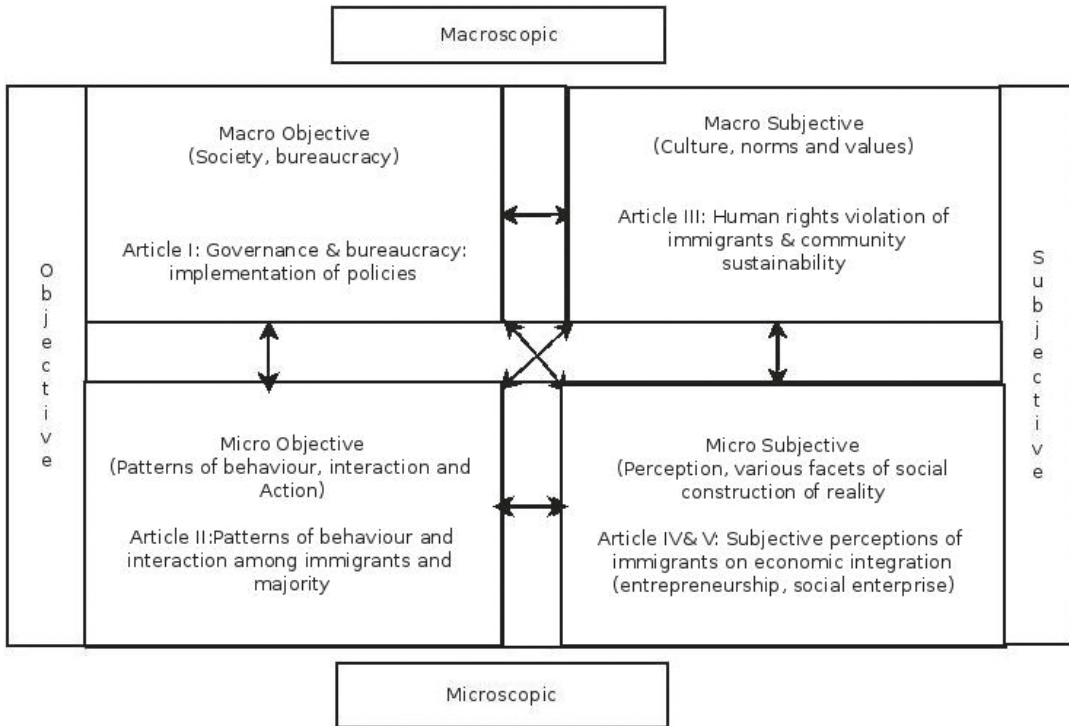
Macroscopic

Objective

Macro Objective
(Society, bureaucracy)

Article I: Governance & bureaucracy: implementation of policies

Macro Subjective
(Culture, norms and values)

Article III: Human rights violation of immigrants & community sustainability

Subjective

Micro Objective
(Patterns of behaviour, interaction and Action)

Article II:Patterns of behaviour and interaction among immigrants and majority

Micro Subjective
(Perception, various facets of social construction of reality

Article IV& V: Subjective perceptions of immigrants on economic integration (entrepreneurship, social enterprise)

Microscopic